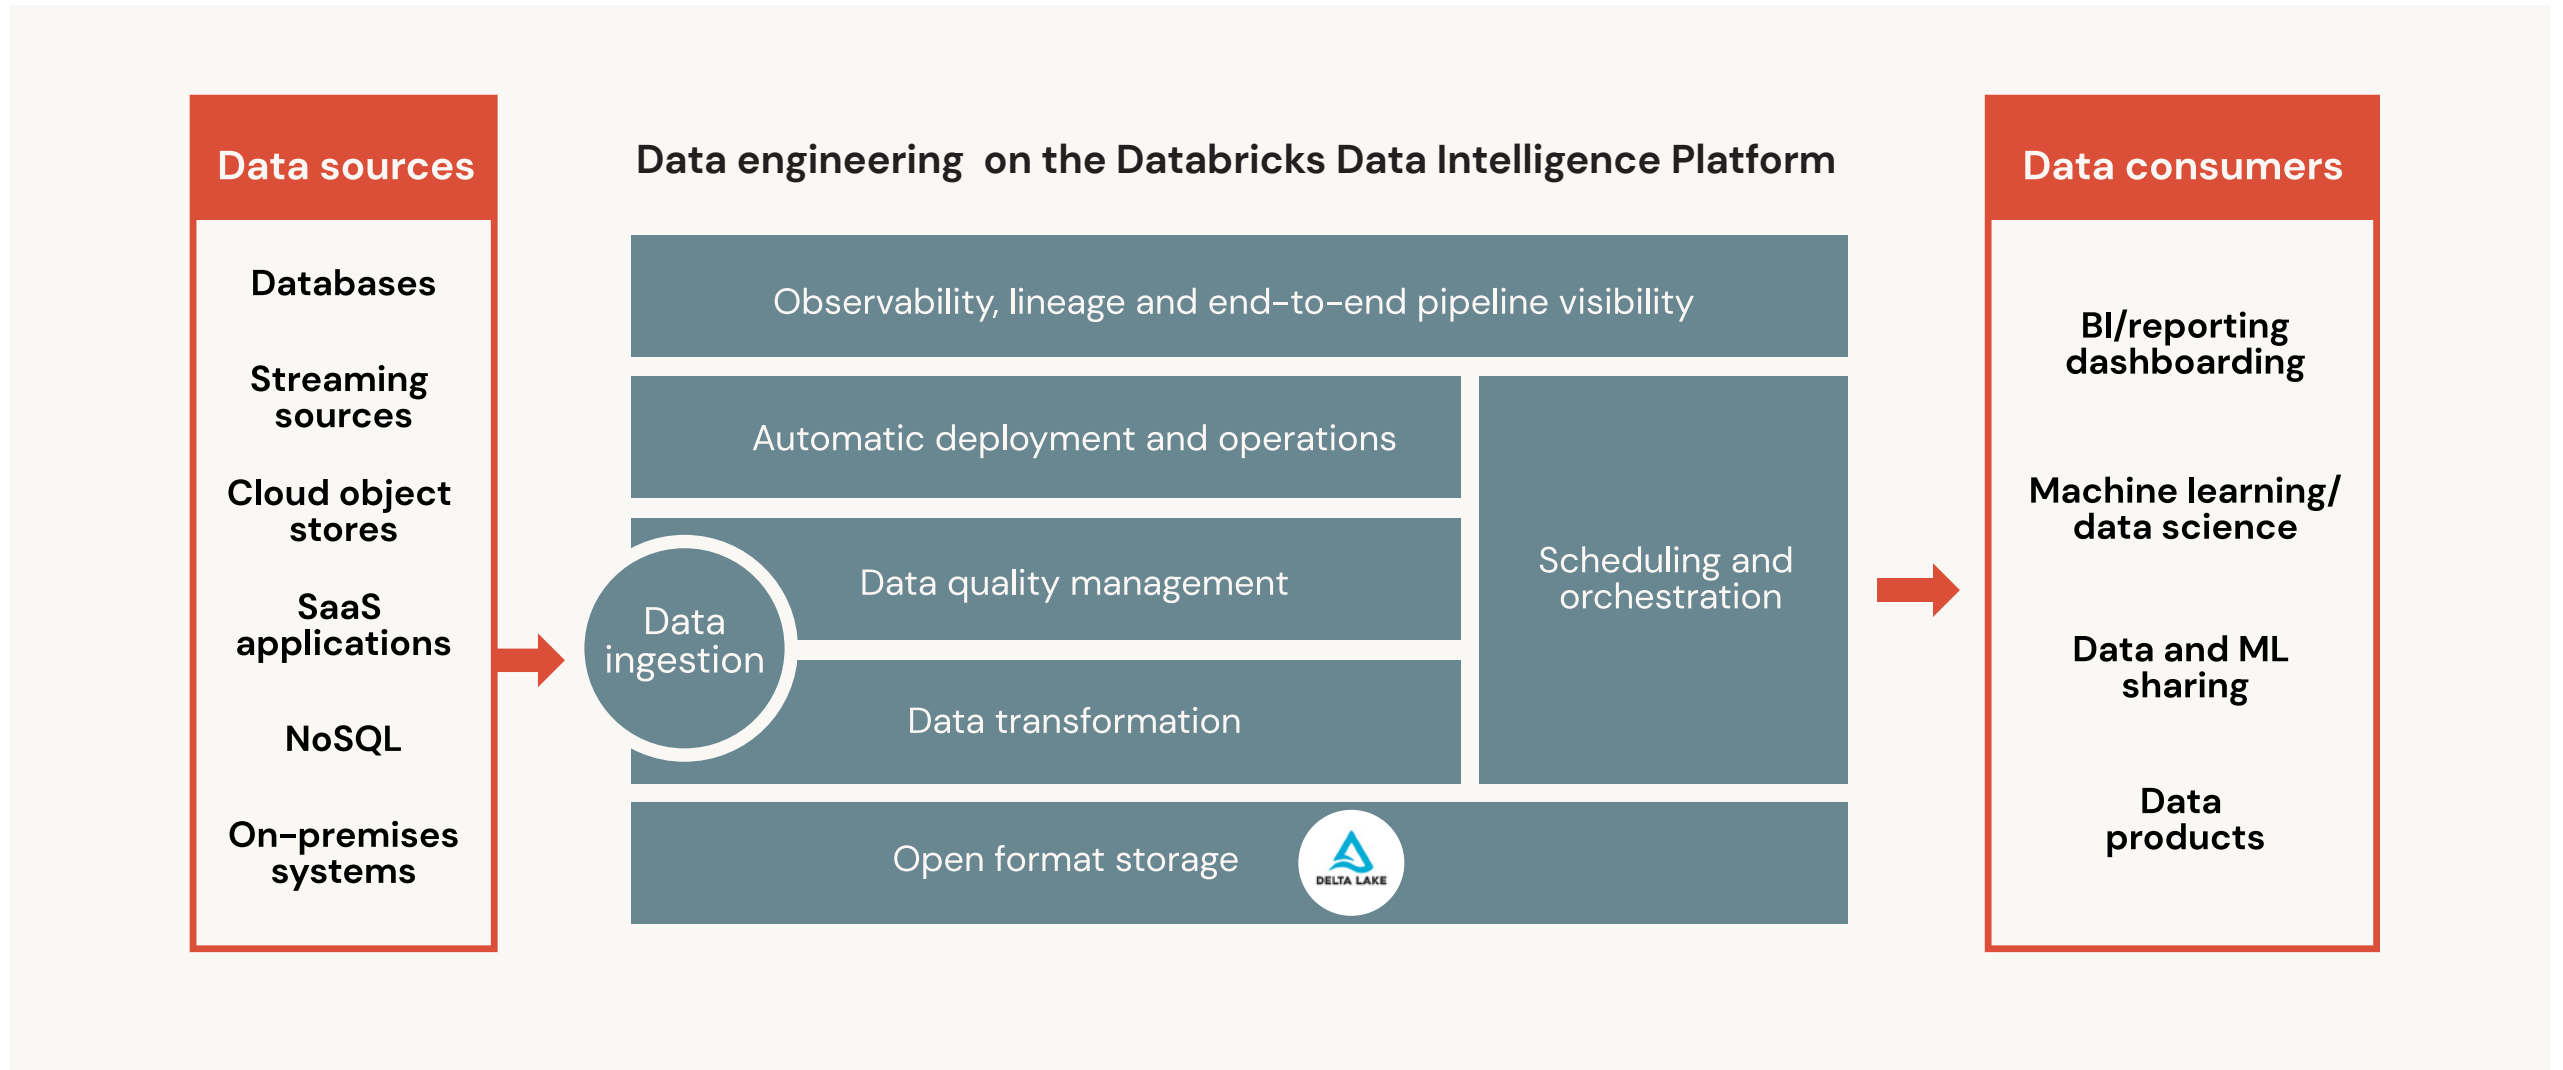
Data sources

Databases

Streaming sources

Cloud object stores

SaaS applications

NoSQL

On-premises systems

Data engineering on the Databricks Data Intelligence Platform

Observability, lineage and end-to-end pipeline visibility

Automatic deployment and operations

Data quality management

Data ingestion

Data transformation

Scheduling and orchestration

Open format storage

DELTA LAKE

Data consumers

BI/reporting dashboarding

Machine learning/ data science

Data and ML sharing

Data products